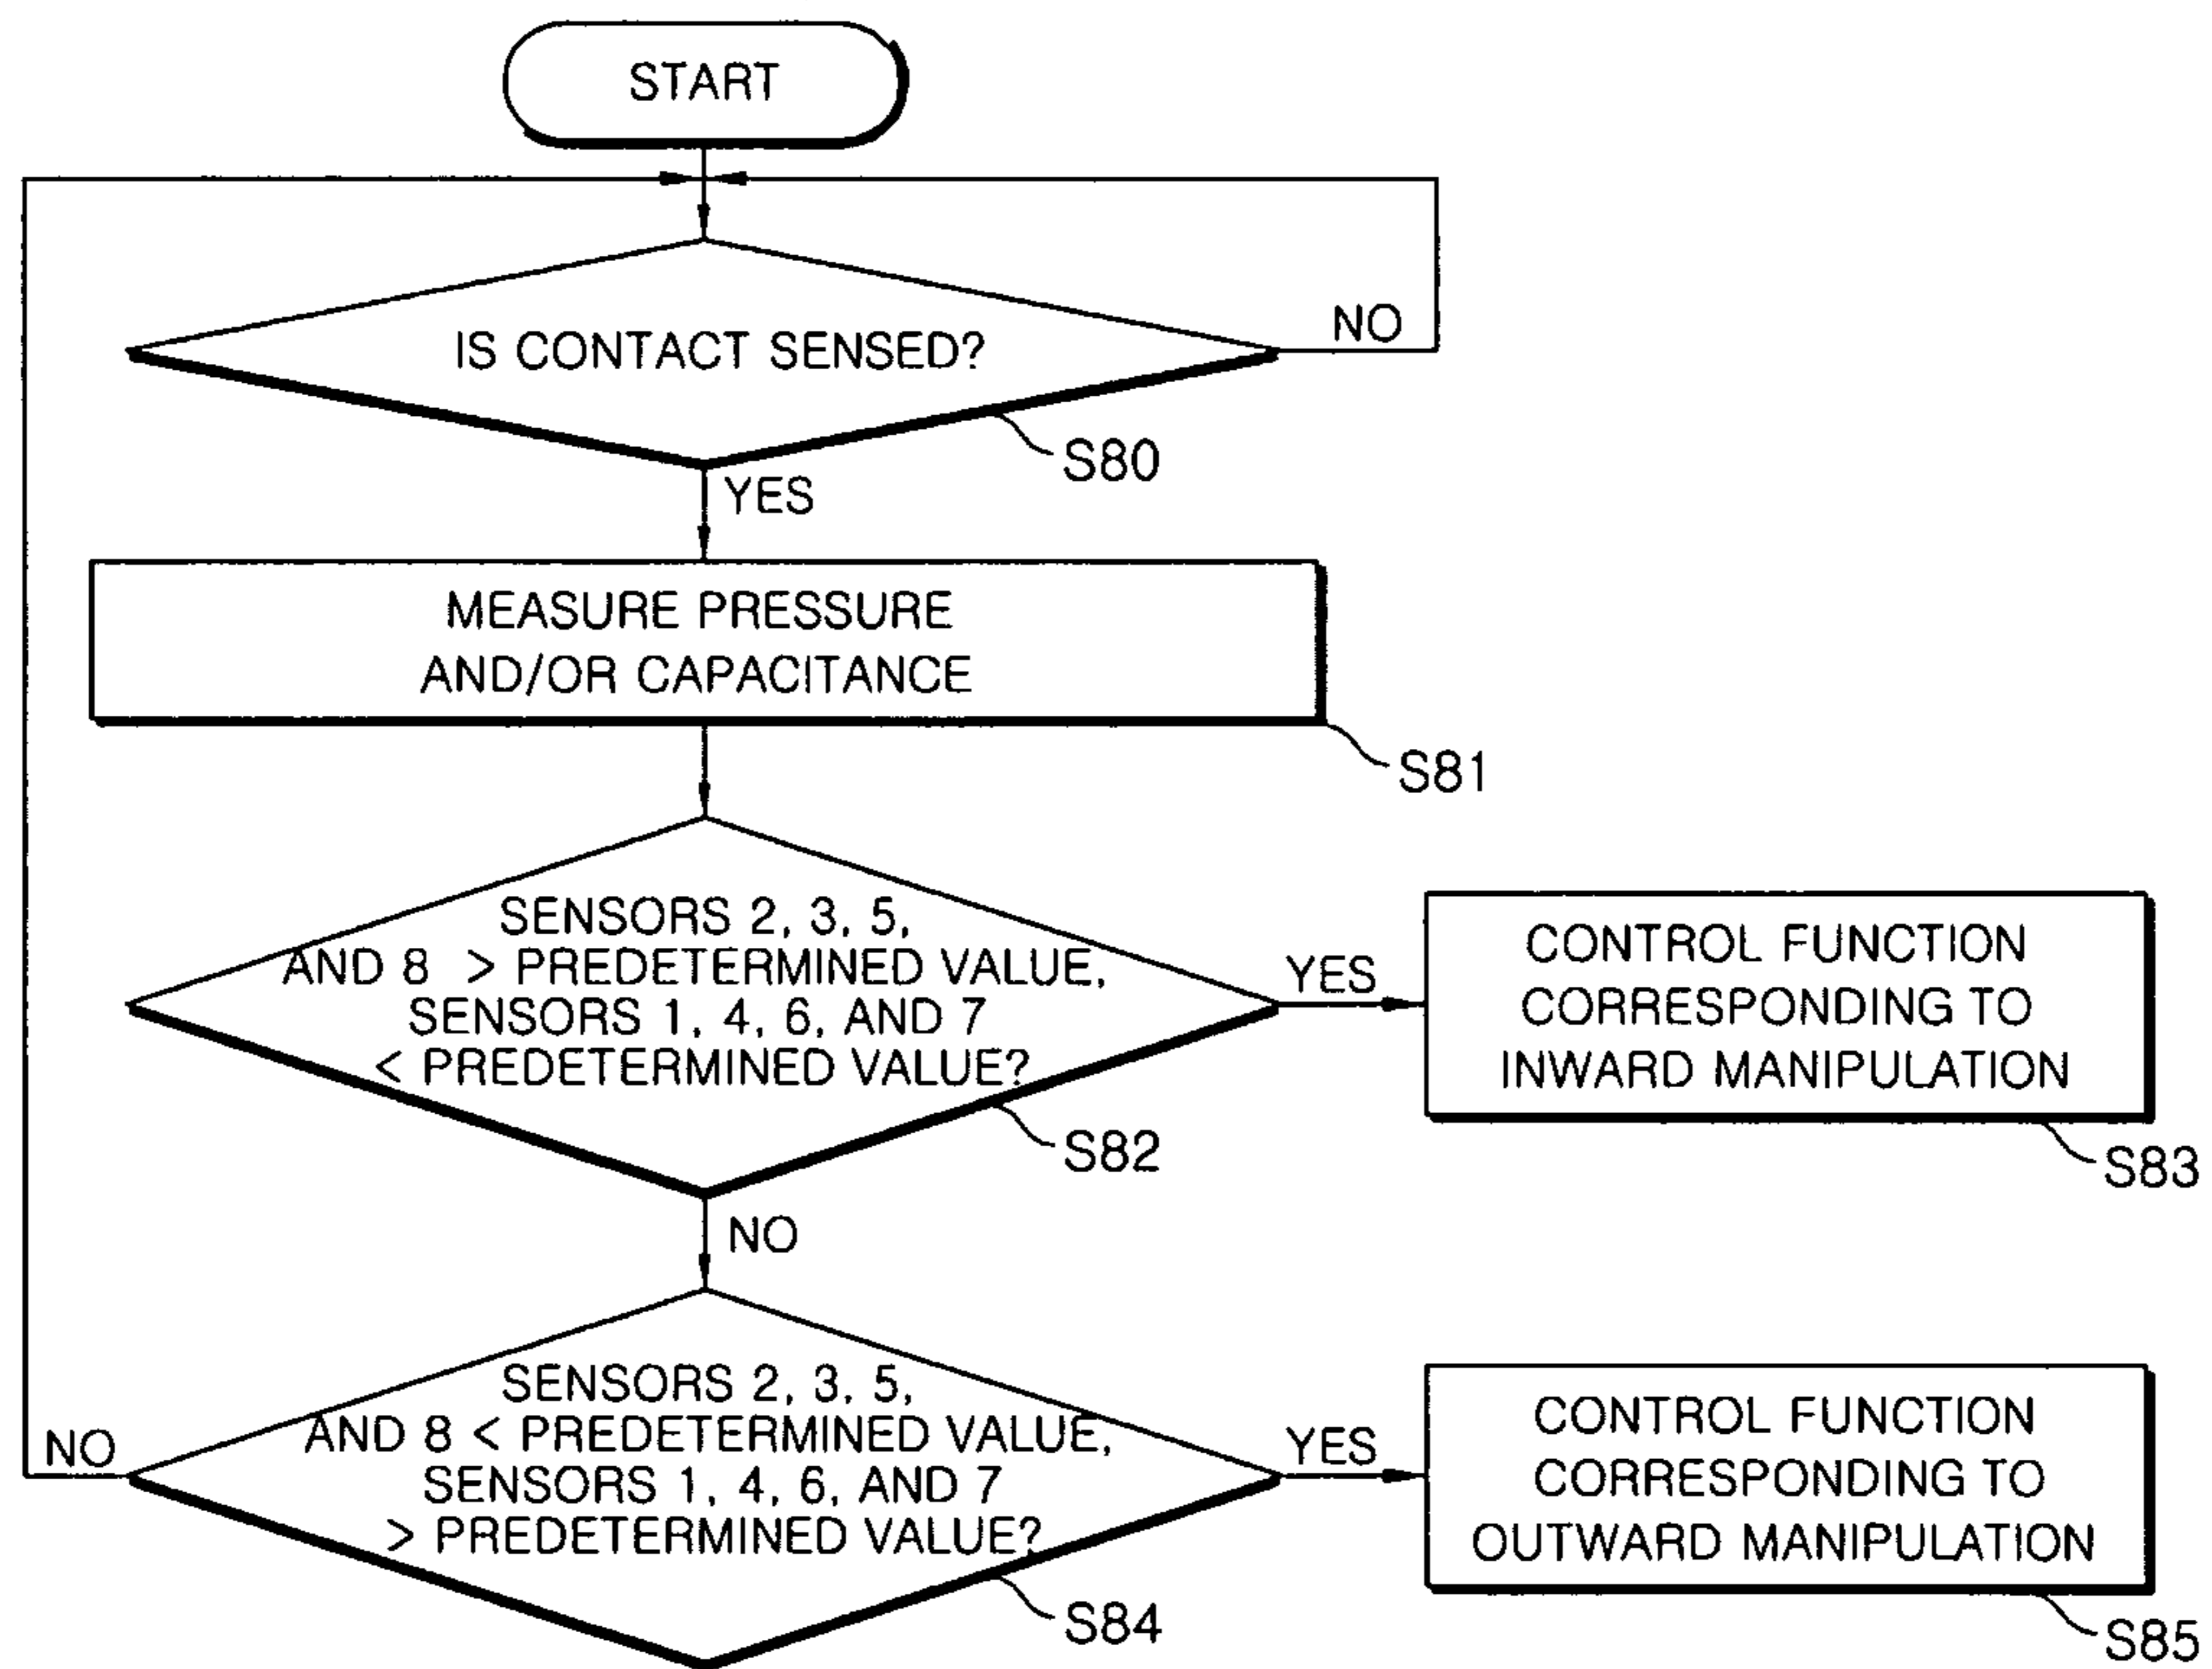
START

IS CONTACT SENSED?

NO

S80

YES

MEASURE PRESSURE AND/OR CAPACITANCE

S81

SENSORS 2, 3, 5, AND 8 > PREDETERMINED VALUE, SENSORS 1, 4, 6, AND 7 < PREDETERMINED VALUE?

YES

CONTROL FUNCTION CORRESPONDING TO INWARD MANIPULATION

S82

S83

NO

SENSORS 2, 3, 5, AND 8 < PREDETERMINED VALUE, SENSORS 1, 4, 6, AND 7 > PREDETERMINED VALUE?

NO

YES

CONTROL FUNCTION CORRESPONDING TO OUTWARD MANIPULATION

S84

S85